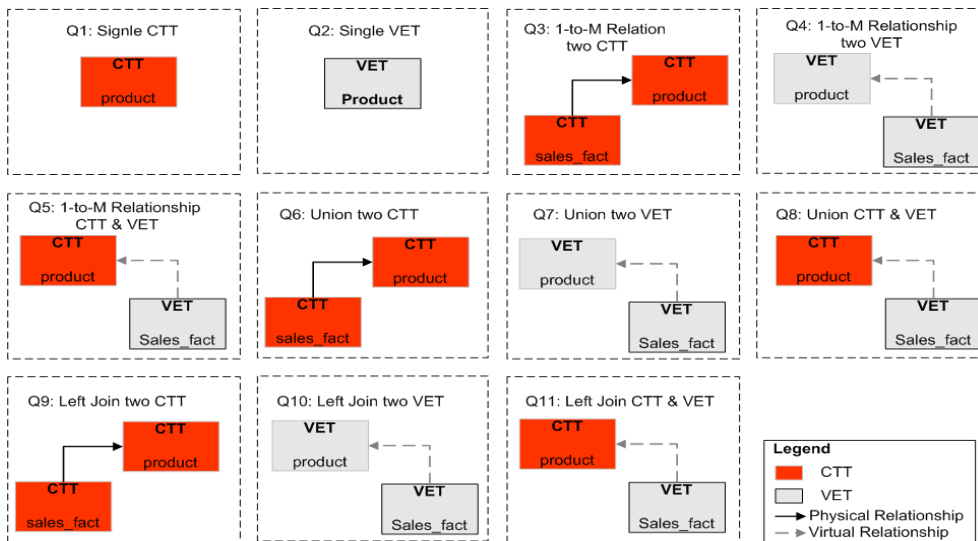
Q1: Signle CTT

CTT
product

Q2: Single VET

VET
Product

Q3: 1-to-M Relation two CTT

CTT
product

CTT
sales_fact

Q4: 1-to-M Relationship two VET

VET
product

VET
Sales_fact

Q5: 1-to-M Relationship CTT & VET

CTT
product

VET
Sales_fact

Q6: Union two CTT

CTT
product

CTT
sales_fact

Q7: Union two VET

VET
product

VET
Sales_fact

Q8: Union CTT & VET

CTT
product

VET
Sales_fact

Q9: Left Join two CTT

CTT
product

CTT
sales_fact

Q10: Left Join two VET

VET
product

VET
Sales_fact

Q11: Left Join CTT & VET

CTT
product

VET
Sales_fact

Legend
CTT
VET
Physical Relationship
Virtual Relationship